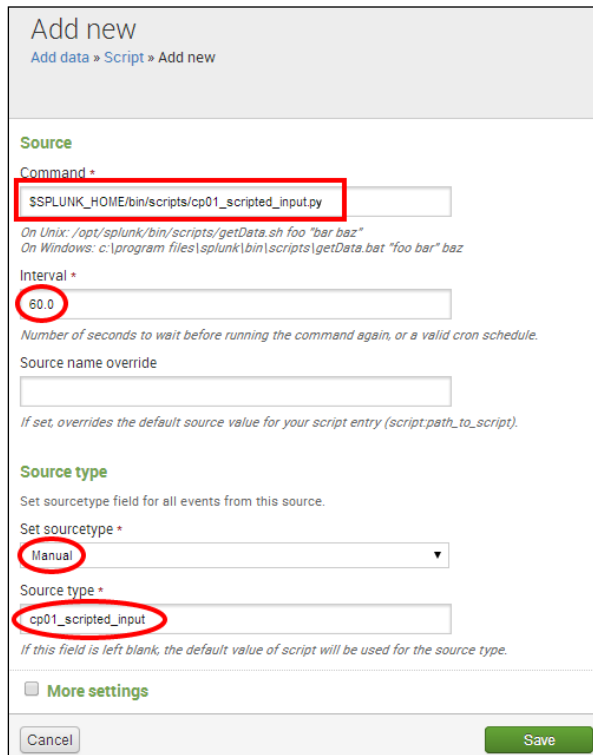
Add new

Add data » Script » Add new

Source

Command *

$SPLUNK_HOME/bin/scripts/cp01_scripted_input.py

On Unix: /opt/splunk/bin/scripts/getData.sh foo "bar baz"
On Windows: c:\program files\splunk\bin\scripts\getData.bat "foo bar" baz

Interval *

60.0

Number of seconds to wait before running the command again, or a valid cron schedule.

Source name override

If set, overrides the default source value for your script entry (script:path_to_script).

Source type

Set sourcetype field for all events from this source.

Set sourcetype *

Manual

Source type *

cp01_scripted_input

If this field is left blank, the default value of script will be used for the source type.

More settings

Cancel

Save